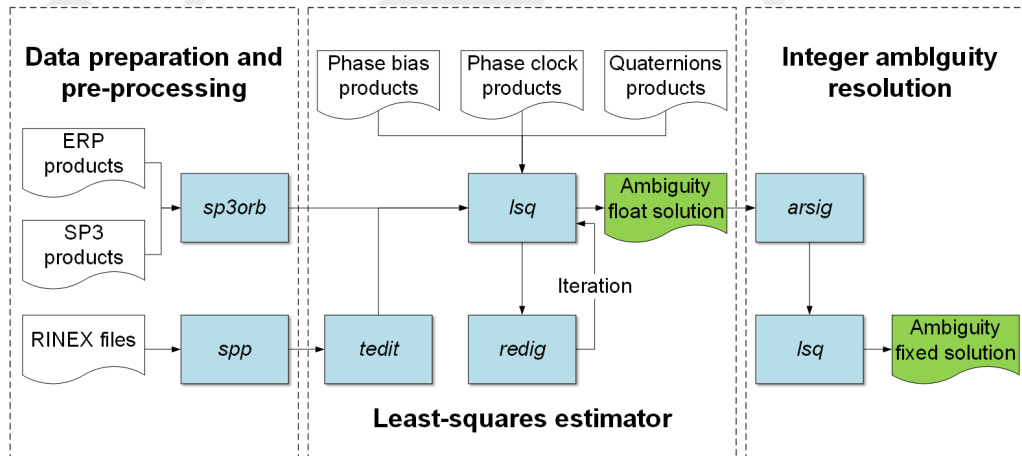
Data preparation and pre-processing

ERP products

SP3 products

RINEX files

sp3orb

spp

Phase bias products

Phase clock products

Quaternions products

lsq

tedit

redig

Iteration

Ambiguity float solution

Least-squares estimator

Integer ambiguity resolution

arsig

lsq

Ambiguity fixed solution